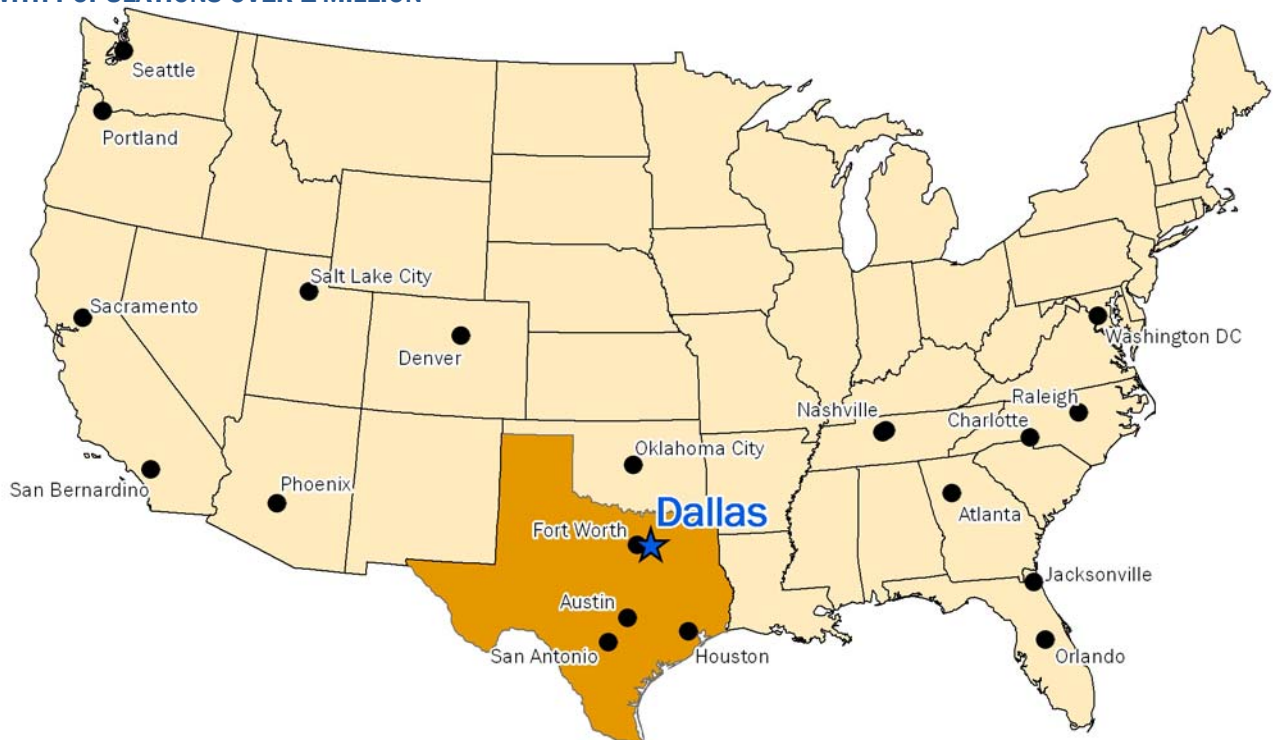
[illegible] POPULATIONS OVER 1 MILLION

Seattle
Portland
Sacramento
Salt Lake City
Denver
San Bernardino
Phoenix
Oklahoma City
Dallas
Fort Worth
Austin
San Antonio
Houston
Nashville
Charlotte
Raleigh
Washington DC
Atlanta
Jacksonville
Orlando